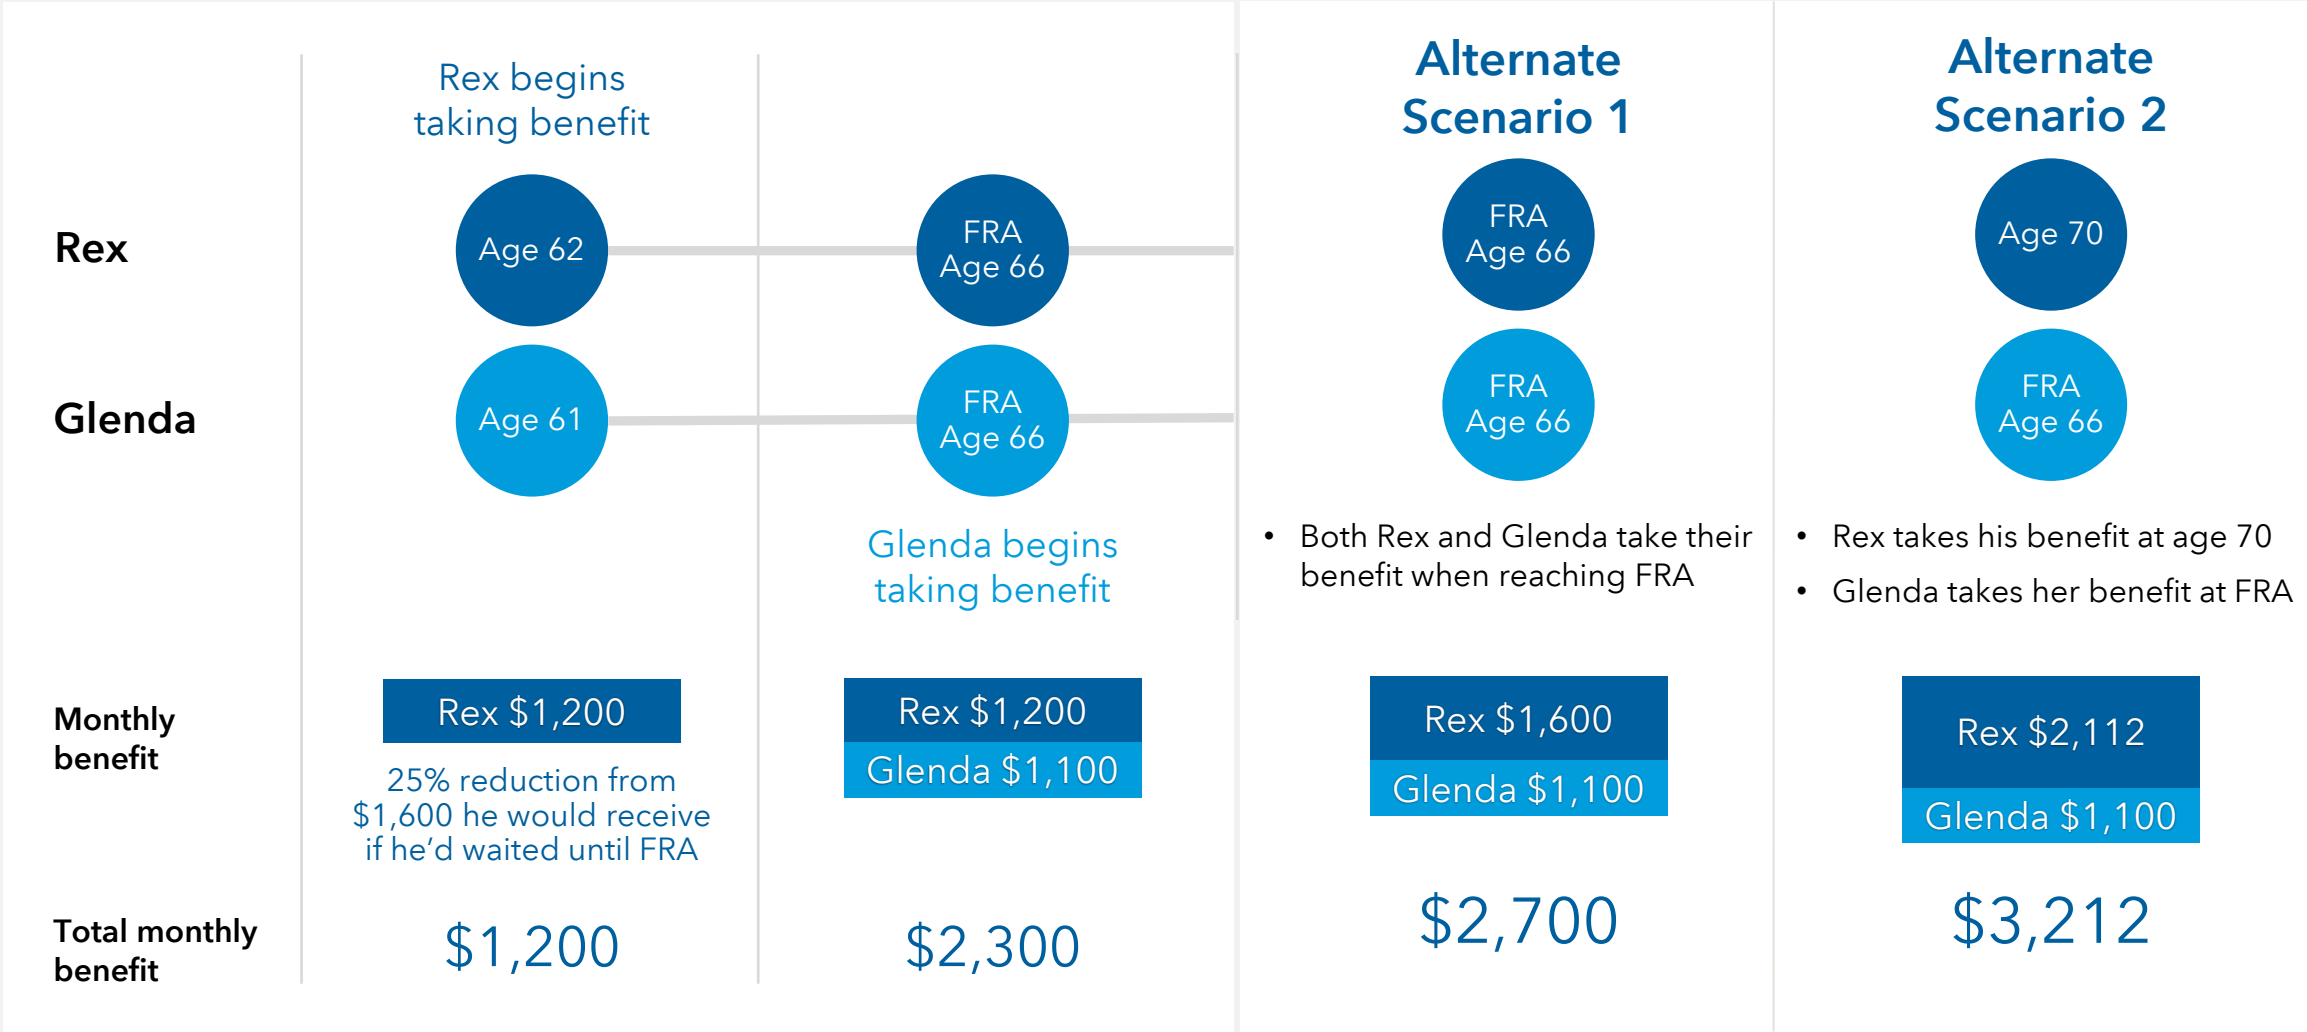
Rex begins taking benefit

Alternate Scenario 1

Alternate Scenario 2

Rex

Age 62

FRA Age 66

FRA Age 66

Age 70

Glenda

Age 61

FRA Age 66

FRA Age 66

FRA Age 66

Glenda begins taking benefit

• Both Rex and Glenda take their benefit when reaching FRA

• Rex takes his benefit at age 70
• Glenda takes her benefit at FRA

Monthly benefit

Rex $1,200

25% reduction from $1,600 he would receive if he'd waited until FRA

Rex $1,200
Glenda $1,100

Rex $1,600
Glenda $1,100

Rex $2,112
Glenda $1,100

Total monthly benefit

$1,200

$2,300

$2,700

$3,212